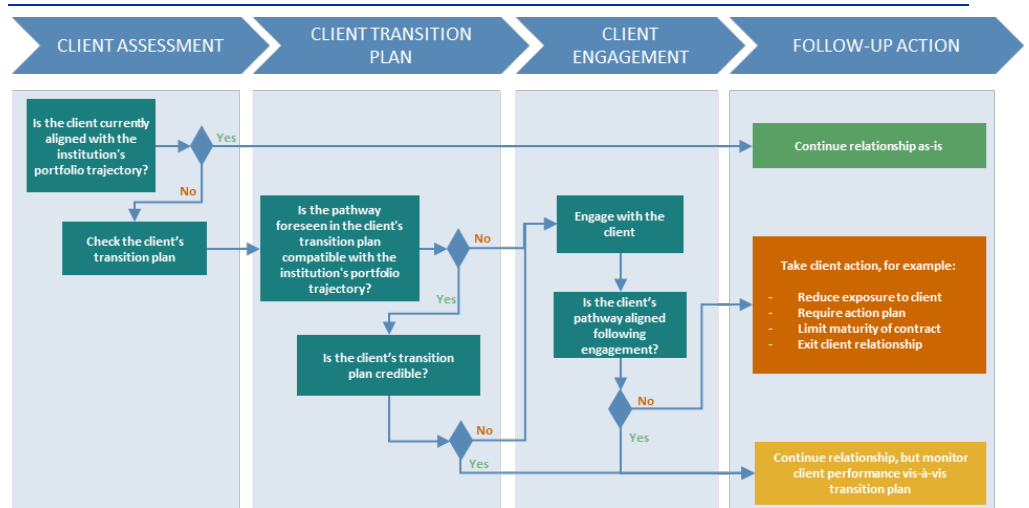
CLIENT ASSESSMENT

CLIENT TRANSITION PLAN

CLIENT ENGAGEMENT

FOLLOW-UP ACTION

Is the client currently aligned with the institution's portfolio trajectory?

Yes

Continue relationship as-is

No

Check the client's transition plan

Is the pathway foreseen in the client's transition plan compatible with the institution's portfolio trajectory?

No

Engage with the client

Yes

Is the client's pathway aligned following engagement?

Take client action, for example:

- Reduce exposure to client
- Require action plan
- Limit maturity of contract
- Exit client relationship

Is the client's transition plan credible?

No

No

Yes

Yes

Continue relationship, but monitor client performance vis-à-vis transition plan